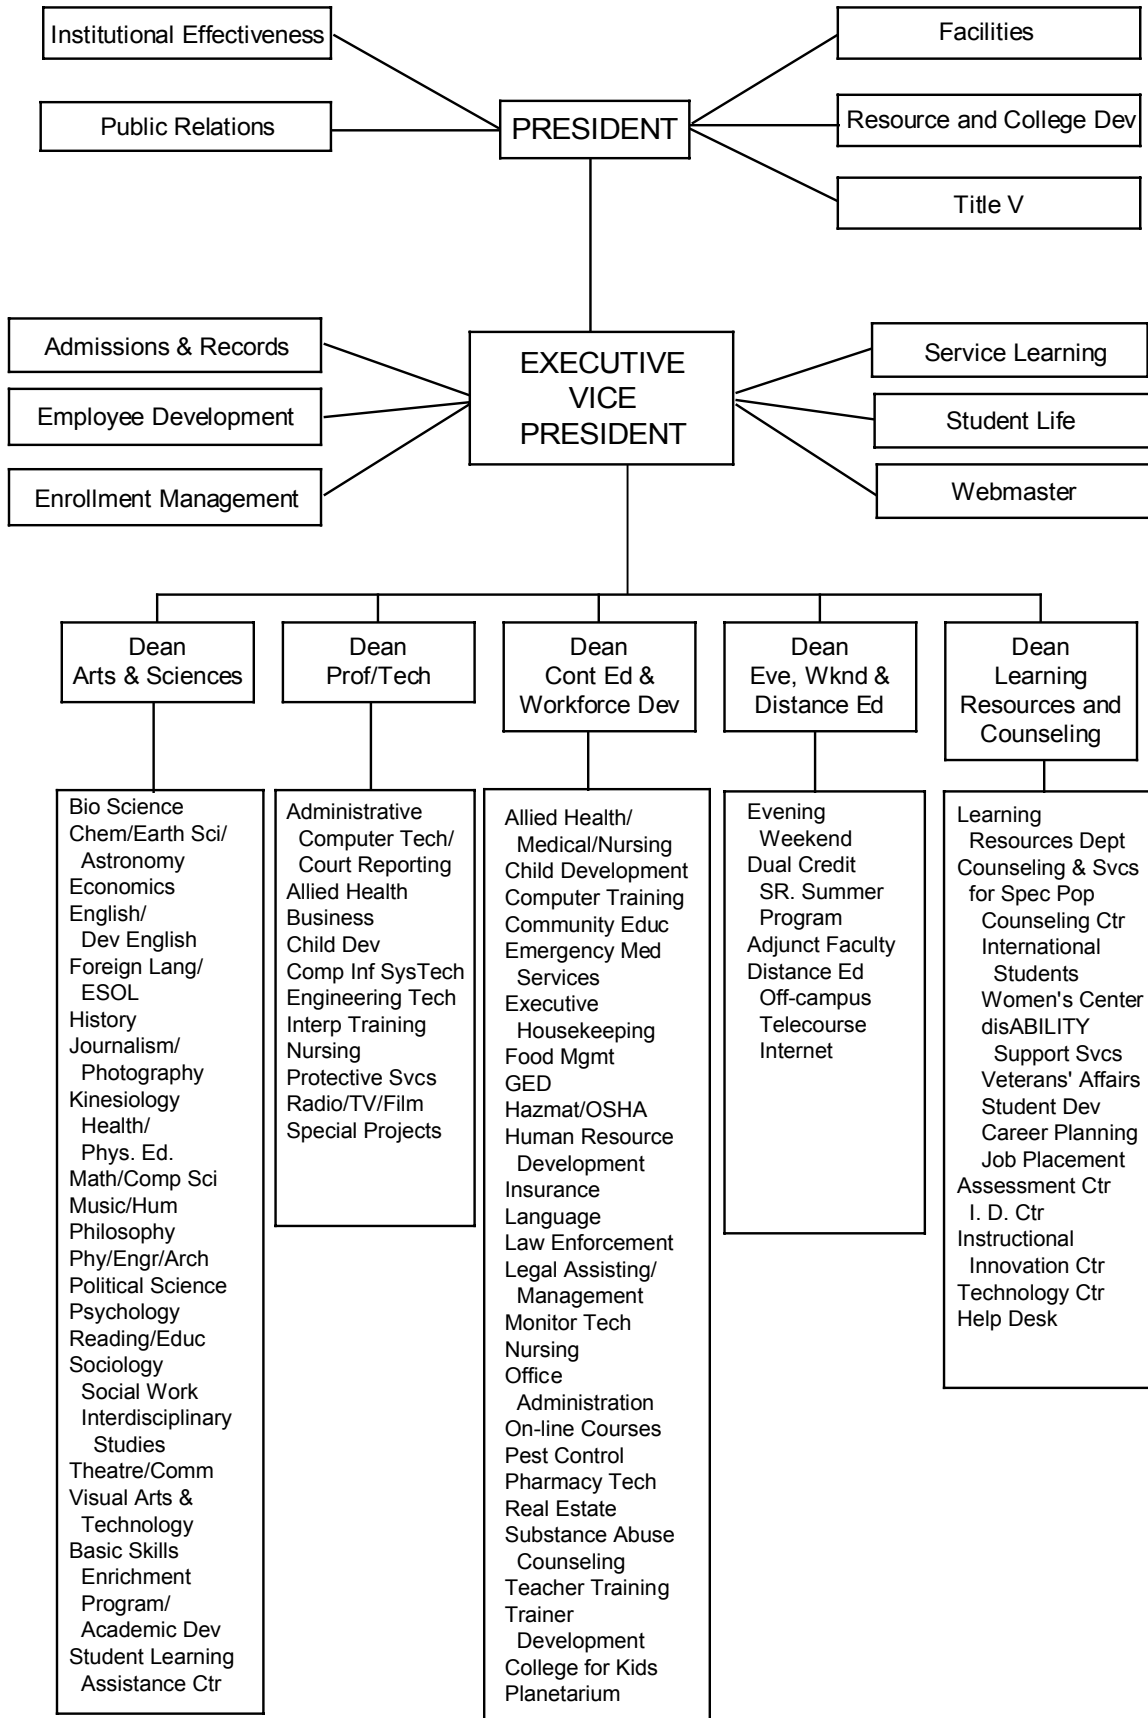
Institutional Effectiveness

Public Relations

PRESIDENT

Facilities

Resource and College Dev

Title V

Admissions & Records

Employee Development

Enrollment Management

EXECUTIVE VICE PRESIDENT

Service Learning

Student Life

Webmaster

Dean Arts & Sciences

Bio Science
Chem/Earth Sci/ Astronomy
Economics
English/ Dev English
Foreign Lang/ ESOL
History
Journalism/ Photography
Kinesiology
Health/
Phys. Ed.
Math/Comp Sci
Music/Hum
Philosophy
Phy/Engr/Arch
Political Science
Psychology
Reading/Educ
Sociology
Social Work
Interdisciplinary Studies
Theatre/Comm
Visual Arts & Technology
Basic Skills
Enrichment Program/
Academic Dev
Student Learning Assistance Ctr

Dean Prof/Tech

Administrative Computer Tech/ Court Reporting
Allied Health
Business
Child Dev
Comp Inf SysTech
Engineering Tech
Interp Training
Nursing
Protective Svcs
Radio/TV/Film
Special Projects

Dean Cont Ed & Workforce Dev

Allied Health/ Medical/Nursing
Child Development
Computer Training
Community Educ
Emergency Med Services
Executive Housekeeping
Food Mgmt
GED
Hazmat/OSHA
Human Resource Development
Insurance
Language
Law Enforcement
Legal Assisting/ Management
Monitor Tech
Nursing
Office Administration
On-line Courses
Pest Control
Pharmacy Tech
Real Estate
Substance Abuse Counseling
Teacher Training
Trainer Development
College for Kids
Planetarium

Dean Eve, Wknd & Distance Ed

Evening
Weekend
Dual Credit
SR. Summer Program
Adjunct Faculty
Distance Ed
Off-campus
Telecourse
Internet

Dean Learning Resources and Counseling

Learning Resources Dept
Counseling & Svcs for Spec Pop
Counseling Ctr
International Students
Women's Center
disABILITY Support Svcs
Veterans' Affairs
Student Dev
Career Planning
Job Placement
Assessment Ctr
I. D. Ctr
Instructional Innovation Ctr
Technology Ctr
Help Desk